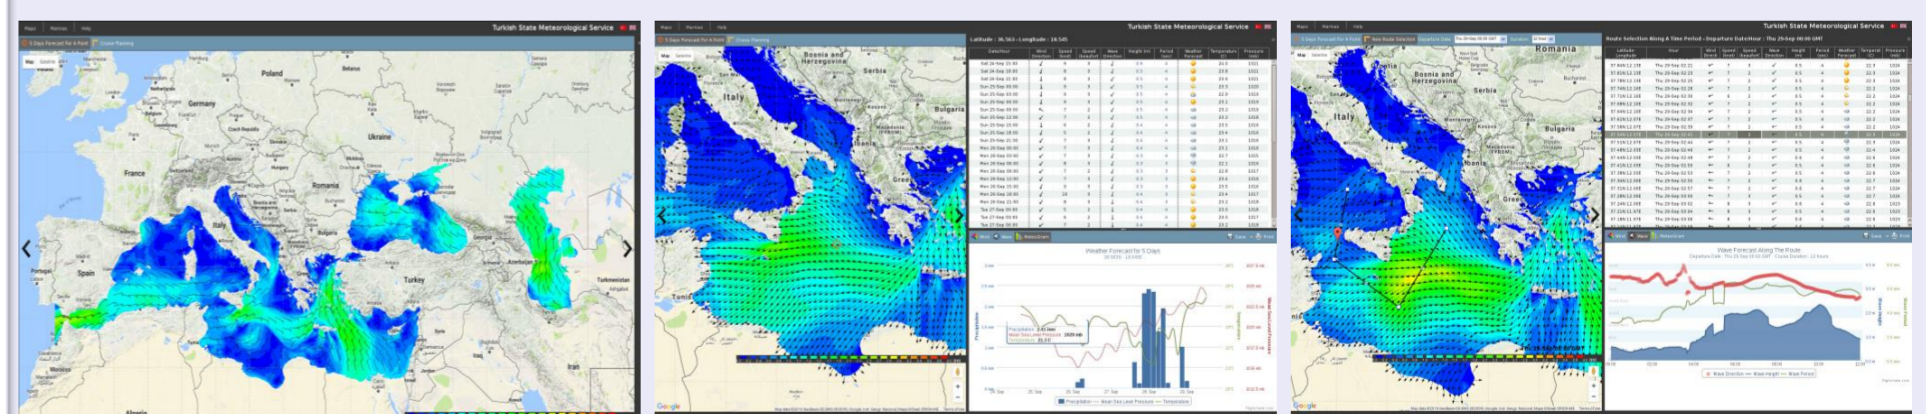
Maps Marines Help
Turkish State Meteorological Service
5 Days Forecast for A Point
Course Planning
Map Satellite
Poland
Germany
France
Ukraine
Romania
Italy
Spain
Turkey
Turkmenistan
Iran
Algeria

Maps Marines Help
Turkish State Meteorological Service
5 Days Forecast for A Point
Course Planning
Map Satellite
Latitude : 36.563 - Longitude : 18.545
Bosnia and Herzegovina
Serbia
Italy
Bulgaria
Greece
Tunisia
Weather Forecast for 5 Days
Precipitation
Mean Sea Level Pressure
Temperature
Google

Maps Marines Help
Turkish State Meteorological Service
5 Days Forecast for A Point
New Route Selection
Route Selection Along A Time Period - Departure Date/Hour : Thu 29-Sep 00:00 GMT
Map Satellite
Romania
Bosnia and Herzegovina
Serbia
Italy
Bulgaria
Greece
Wave Forecast Along The Route
Wave Direction
Wave Height
Wave Period
Google